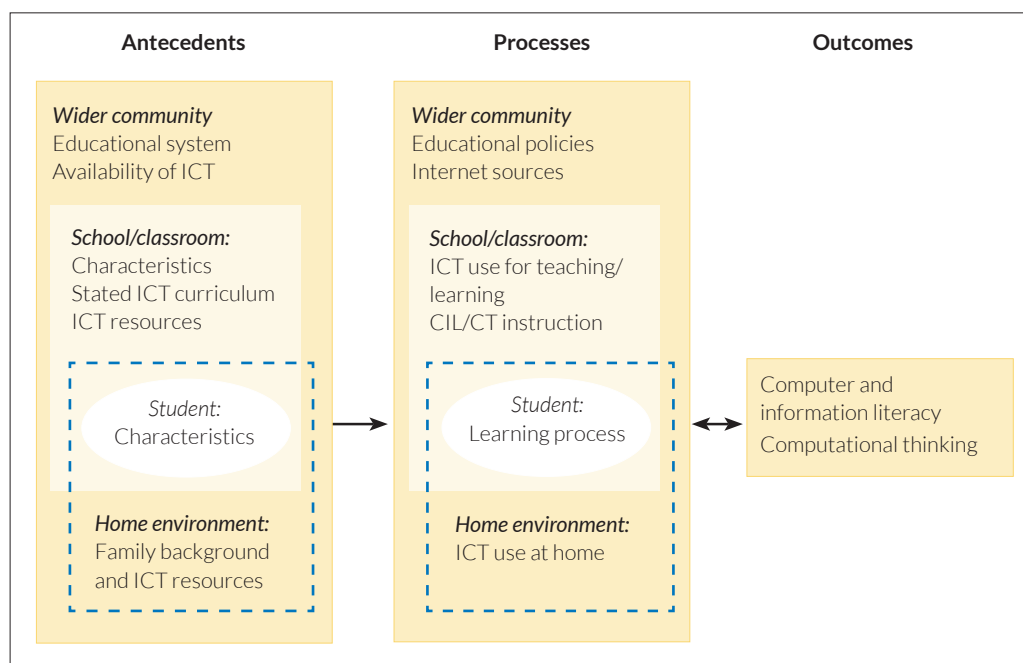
Antecedents

Wider community
Educational system
Availability of ICT

School/classroom:
Characteristics
Stated ICT curriculum
ICT resources

Student:
Characteristics

Home environment:
Family background and ICT resources

Processes

Wider community
Educational policies
Internet sources

School/classroom:
ICT use for teaching/learning
CIL/CT instruction

Student:
Learning process

Home environment:
ICT use at home

Outcomes

Computer and information literacy
Computational thinking